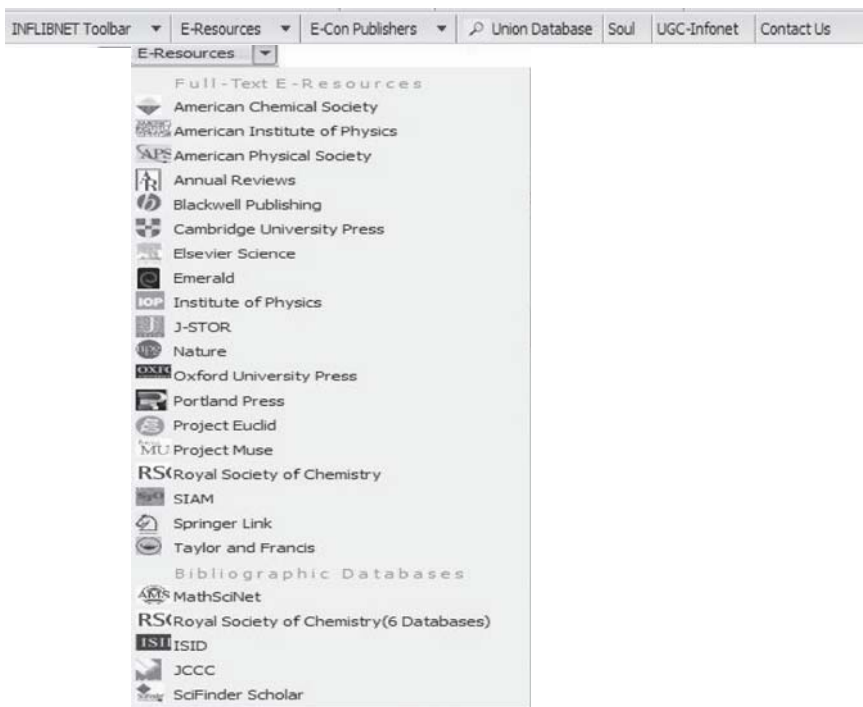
INFLIBNET Toolbar ▾ | E-Resources ▾ | E-Con Publishers ▾ | Union Database | Soul | UGC-Infonet | Contact Us

E-Resources ▾

Full-Text E-Resources
American Chemical Society
American Institute of Physics
APS American Physical Society
AR Annual Reviews
Blackwell Publishing
Cambridge University Press
Elsevier Science
Emerald
IOP Institute of Physics
J-STOR
Nature
OXFO Oxford University Press
Portland Press
Project Euclid
MU Project Muse
RS( Royal Society of Chemistry
SIAM
Springer Link
Taylor and Francis

Bibliographic Databases
AMS MathSciNet
RS( Royal Society of Chemistry(6 Databases)
ISII ISID
JCCC
SciFinder Scholar